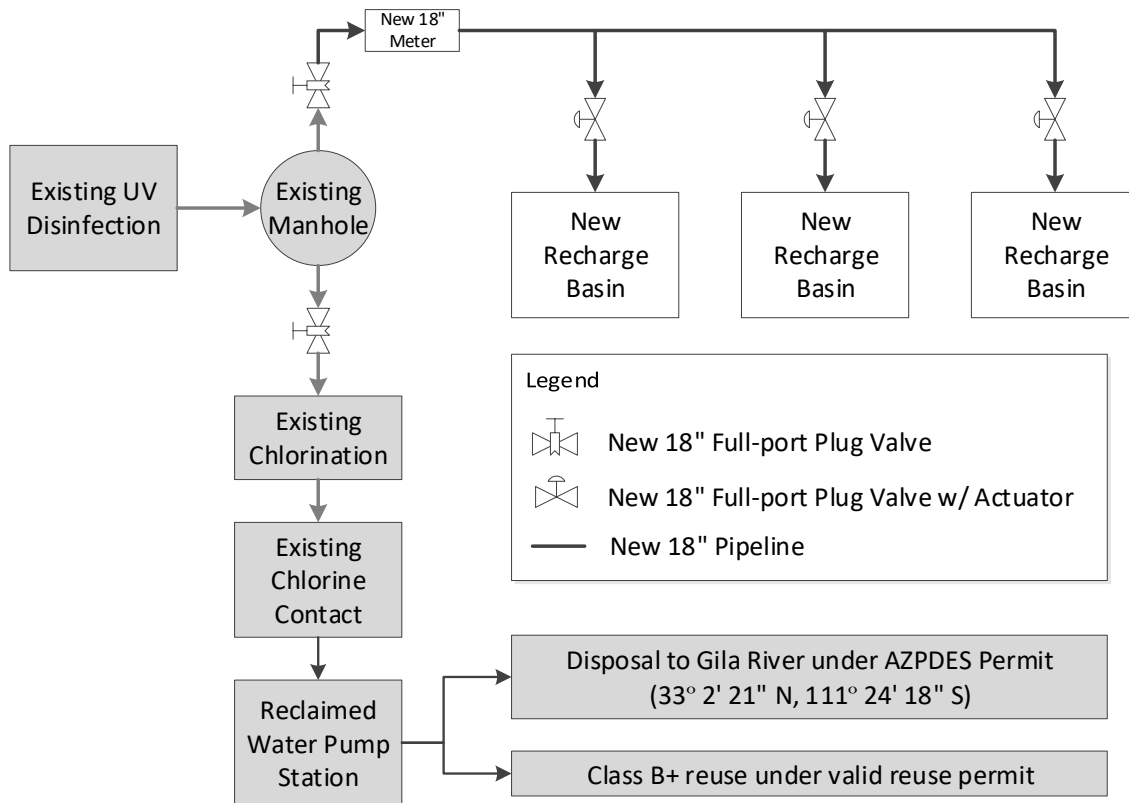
New 18" Meter

Existing UV Disinfection

Existing Manhole

New Recharge Basin

New Recharge Basin

New Recharge Basin

Legend

New 18" Full-port Plug Valve

New 18" Full-port Plug Valve w/ Actuator

New 18" Pipeline

Existing Chlorination

Existing Chlorine Contact

Reclaimed Water Pump Station

Disposal to Gila River under AZPDES Permit ($33^{o}$ 2' 21" N, $111^{o}$ 24' 18" S)

Class B+ reuse under valid reuse permit